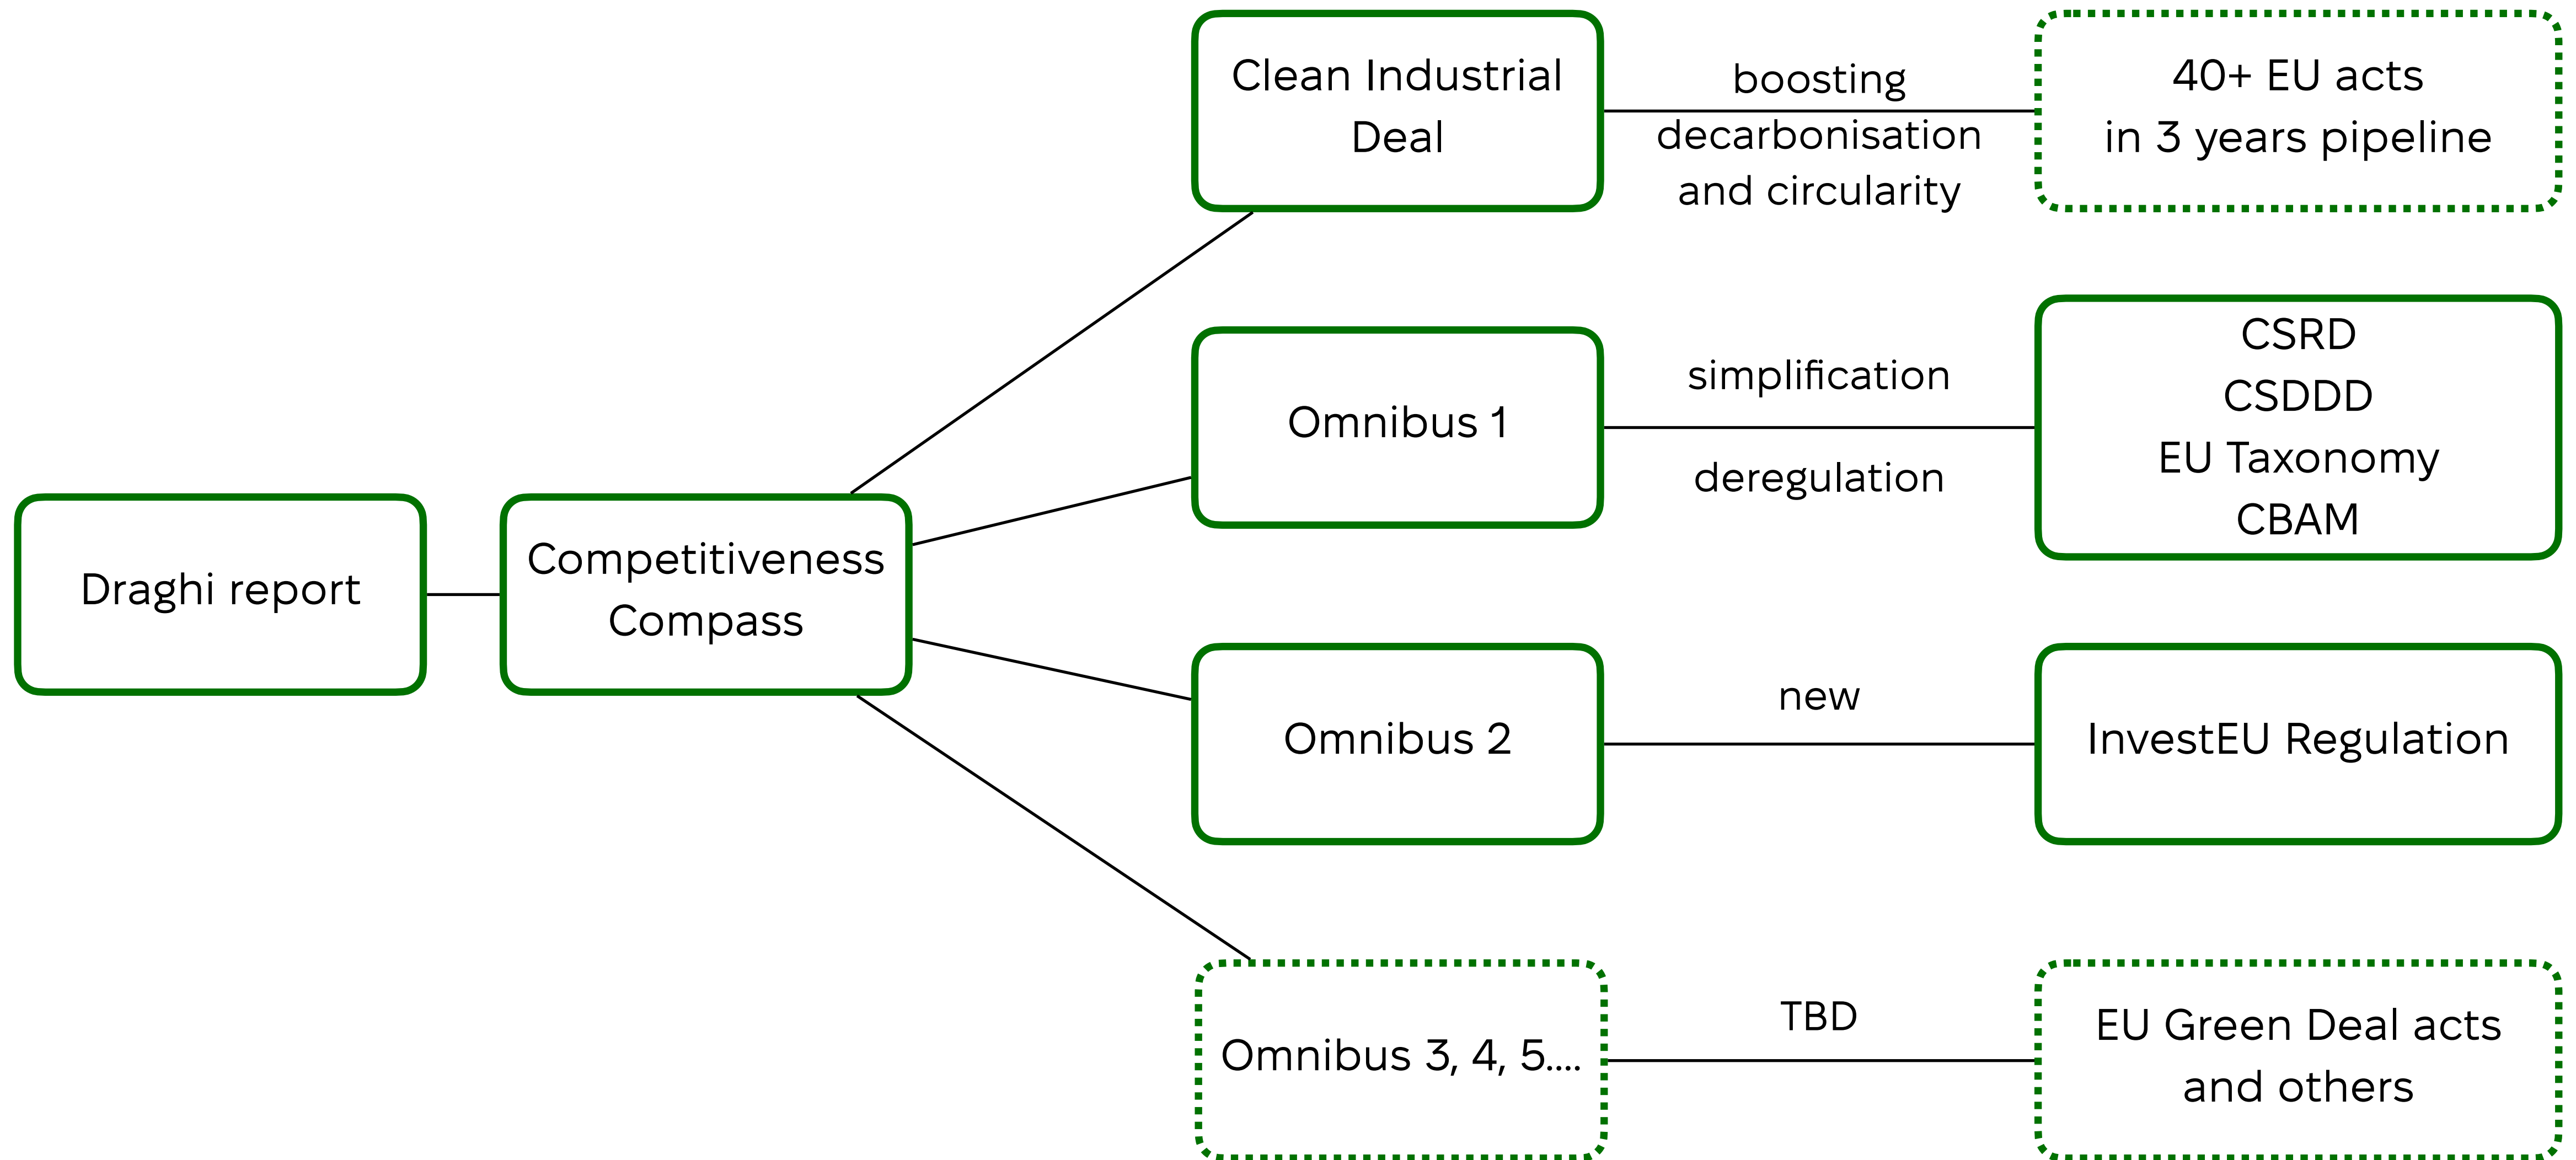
Draghi report

Competitiveness Compass

Clean Industrial Deal

boosting decarbonisation and circularity

40+ EU acts in 3 years pipeline

Omnibus 1

simplification

deregulation

CSRD
CSDDD
EU Taxonomy
CBAM

Omnibus 2

new

InvestEU Regulation

Omnibus 3, 4, 5....

TBD

EU Green Deal acts and others